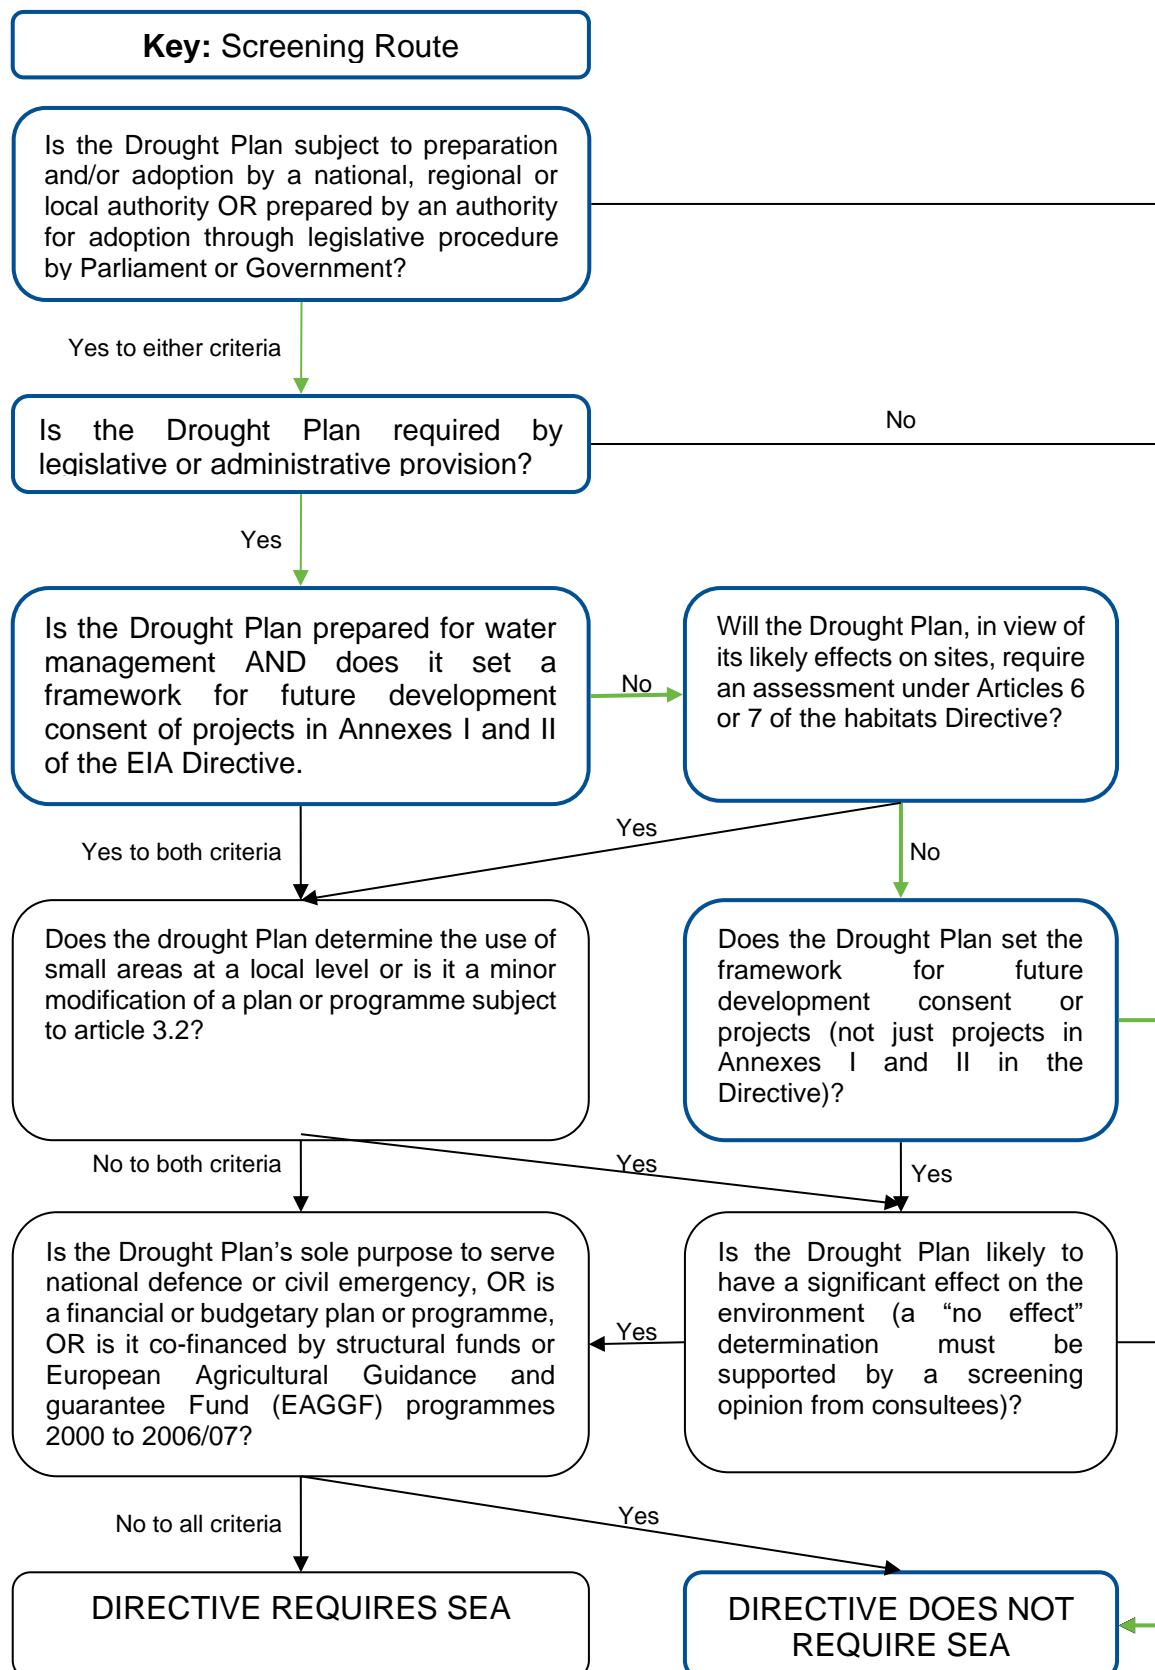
**Key:** Screening Route

Is the Drought Plan subject to preparation and/or adoption by a national, regional or local authority OR prepared by an authority for adoption through legislative procedure by Parliament or Government?

Yes to either criteria

Is the Drought Plan required by legislative or administrative provision?

No

Yes

Is the Drought Plan prepared for water management AND does it set a framework for future development consent of projects in Annexes I and II of the EIA Directive.

No

Will the Drought Plan, in view of its likely effects on sites, require an assessment under Articles 6 or 7 of the habitats Directive?

Yes to both criteria

Yes

No

Does the drought Plan determine the use of small areas at a local level or is it a minor modification of a plan or programme subject to article 3.2?

Does the Drought Plan set the framework for future development consent or projects (not just projects in Annexes I and II in the Directive)?

No to both criteria

Yes

Yes

Is the Drought Plan's sole purpose to serve national defence or civil emergency, OR is a financial or budgetary plan or programme, OR is it co-financed by structural funds or European Agricultural Guidance and guarantee Fund (EAGGF) programmes 2000 to 2006/07?

Yes

Is the Drought Plan likely to have a significant effect on the environment (a "no effect" determination must be supported by a screening opinion from consultees)?

No to all criteria

Yes

DIRECTIVE REQUIRES SEA

DIRECTIVE DOES NOT REQUIRE SEA